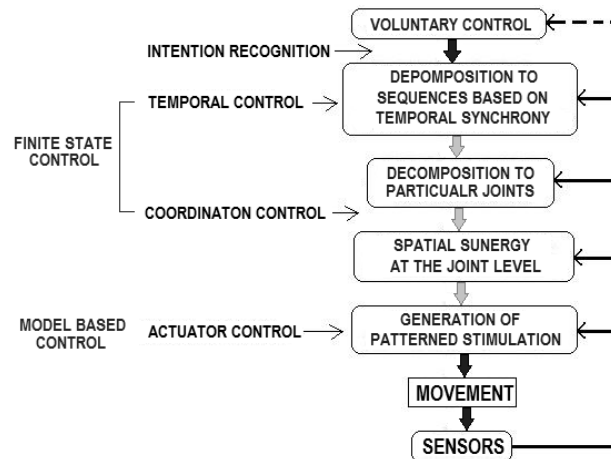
VOLUNTARY CONTROL

INTENTION RECOGNITION

DEPOMPOSITION TO SEQUENCES BASED ON TEMPORAL SYNCHRONY

TEMPORAL CONTROL

FINITE STATE CONTROL

DECOMPOSITION TO PARTICUALR JOINTS

COORDINATON CONTROL

SPATIAL SUNERGY AT THE JOINT LEVEL

MODEL BASED CONTROL

ACTUATOR CONTROL

GENERATION OF PATTERNED STIMULATION

MOVEMENT

SENSORS